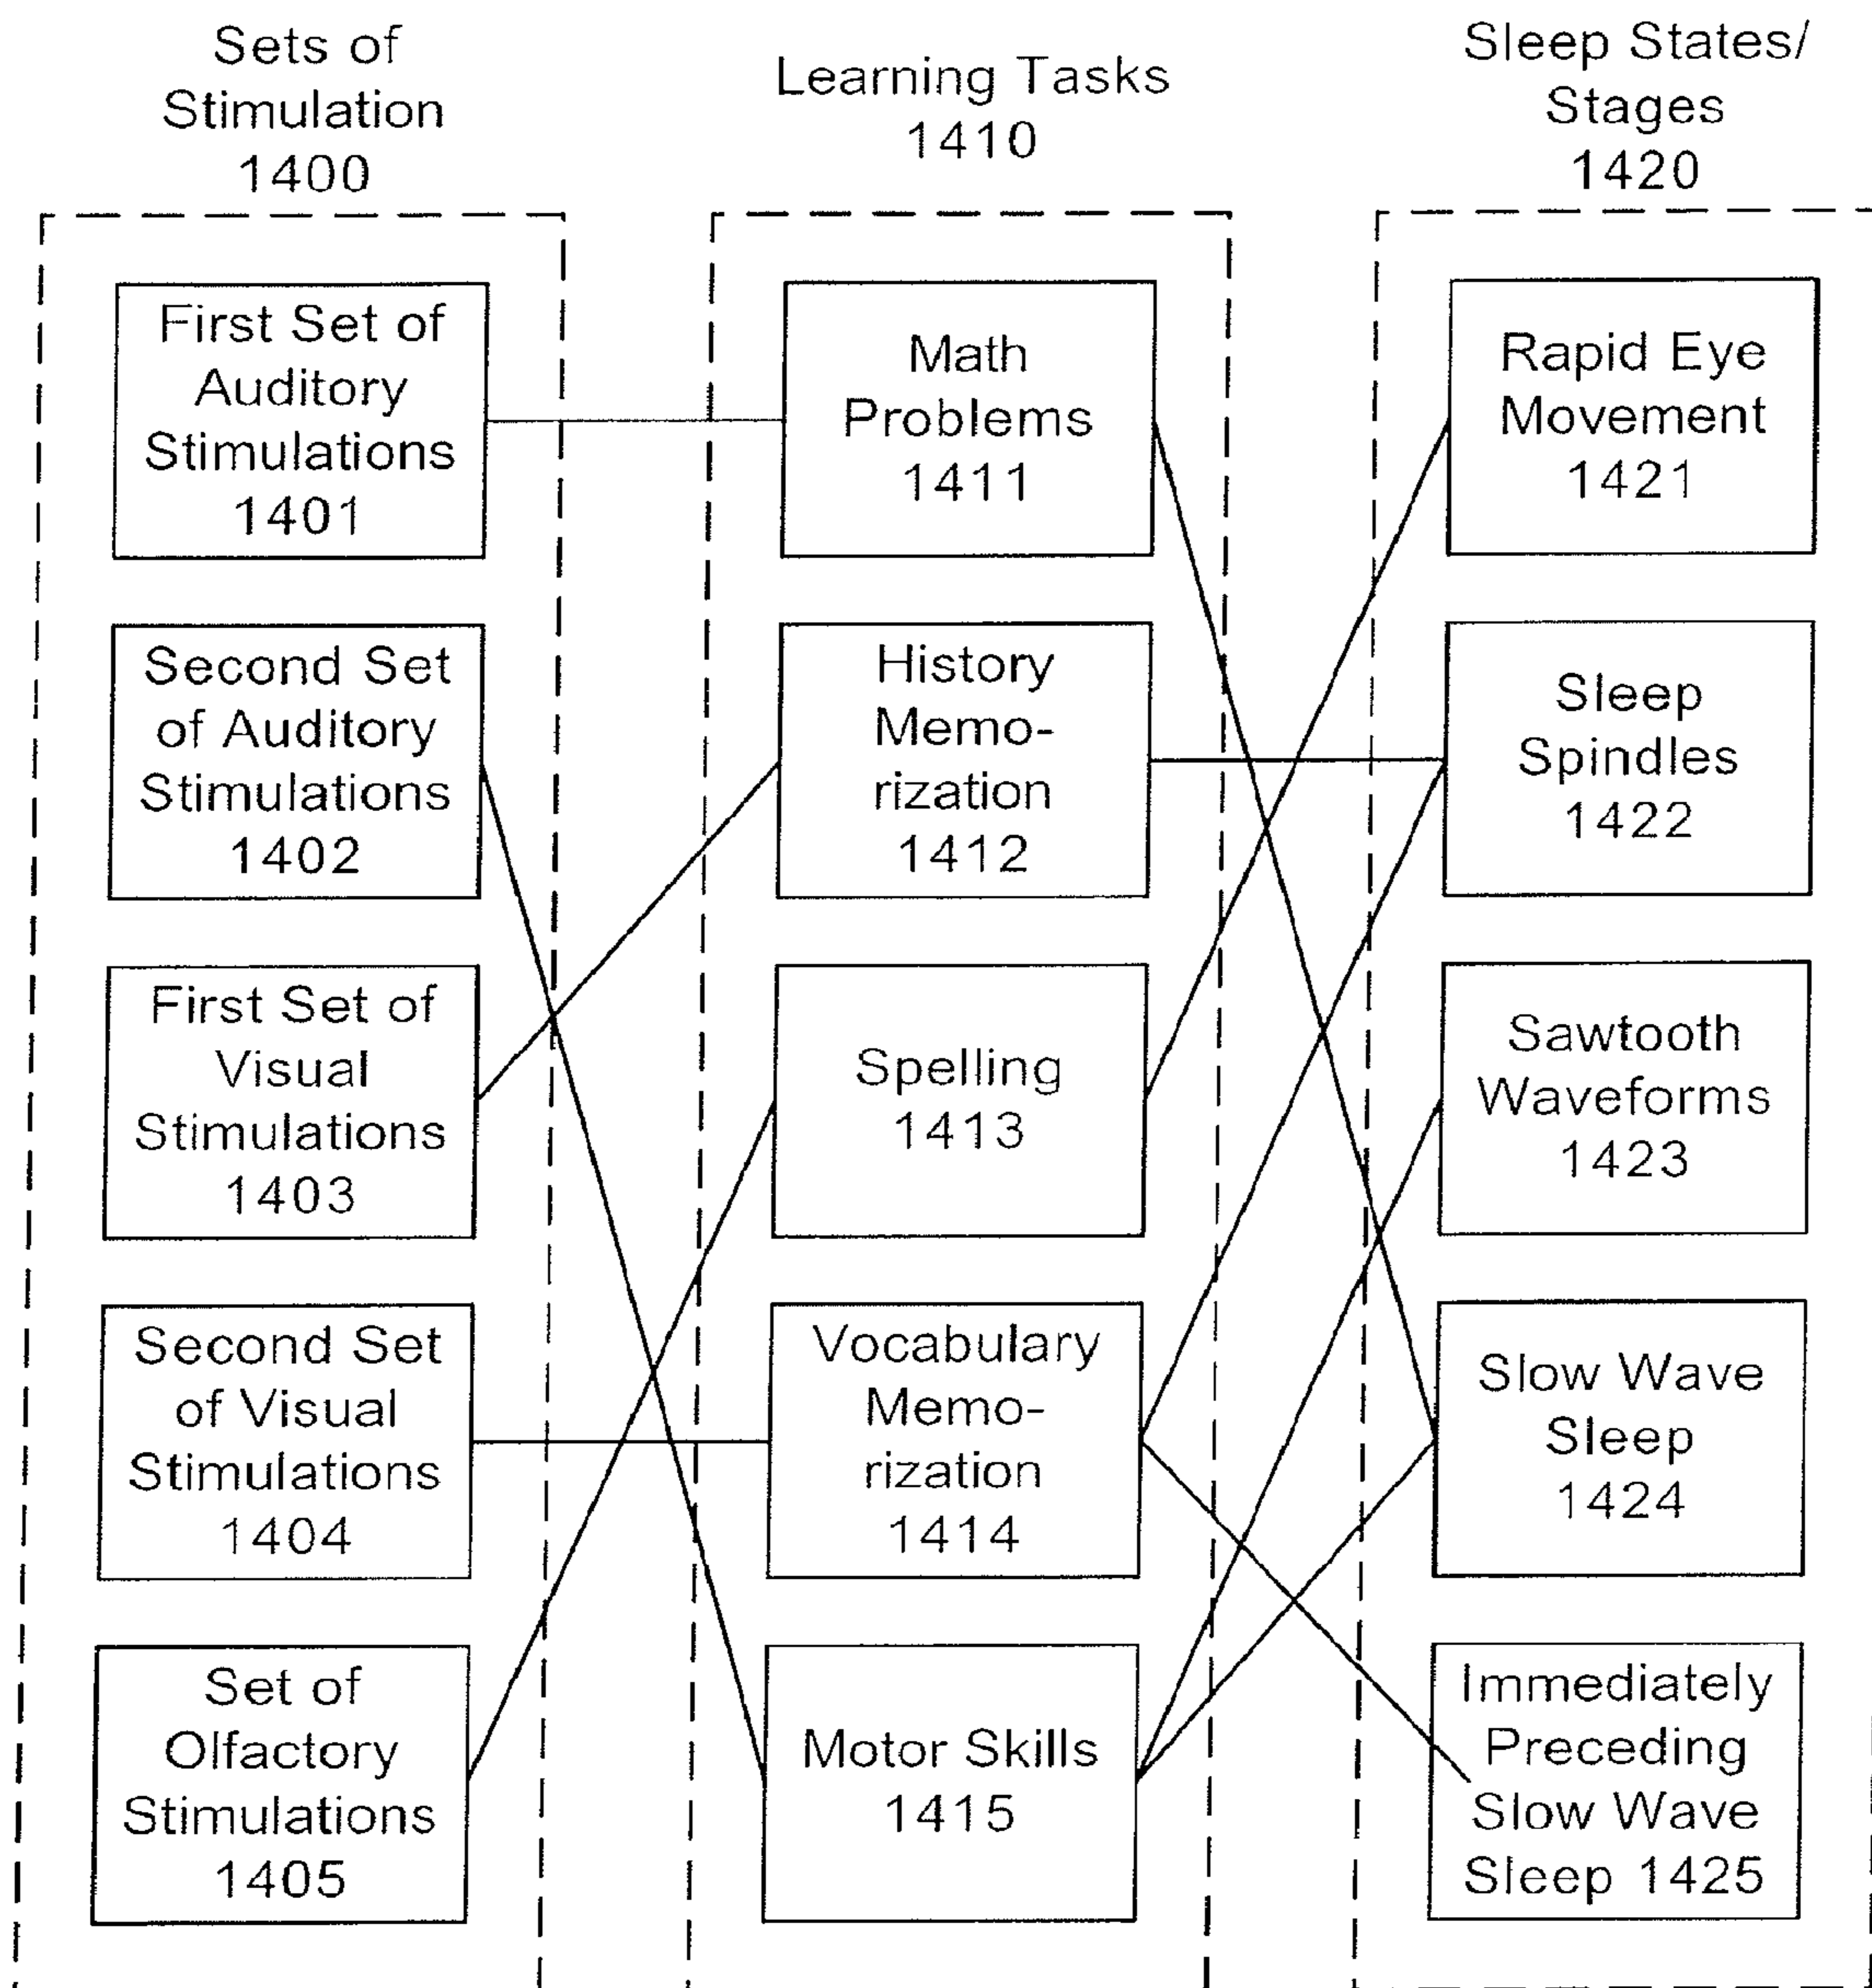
Sets of Stimulation 1400

Learning Tasks 1410

Sleep States/ Stages 1420

First Set of Auditory Stimulations 1401

Second Set of Auditory Stimulations 1402

First Set of Visual Stimulations 1403

Second Set of Visual Stimulations 1404

Set of Olfactory Stimulations 1405

Math Problems 1411

History Memorization 1412

Spelling 1413

Vocabulary Memorization 1414

Motor Skills 1415

Rapid Eye Movement 1421

Sleep Spindles 1422

Sawtooth Waveforms 1423

Slow Wave Sleep 1424

Immediately Preceding Slow Wave Sleep 1425